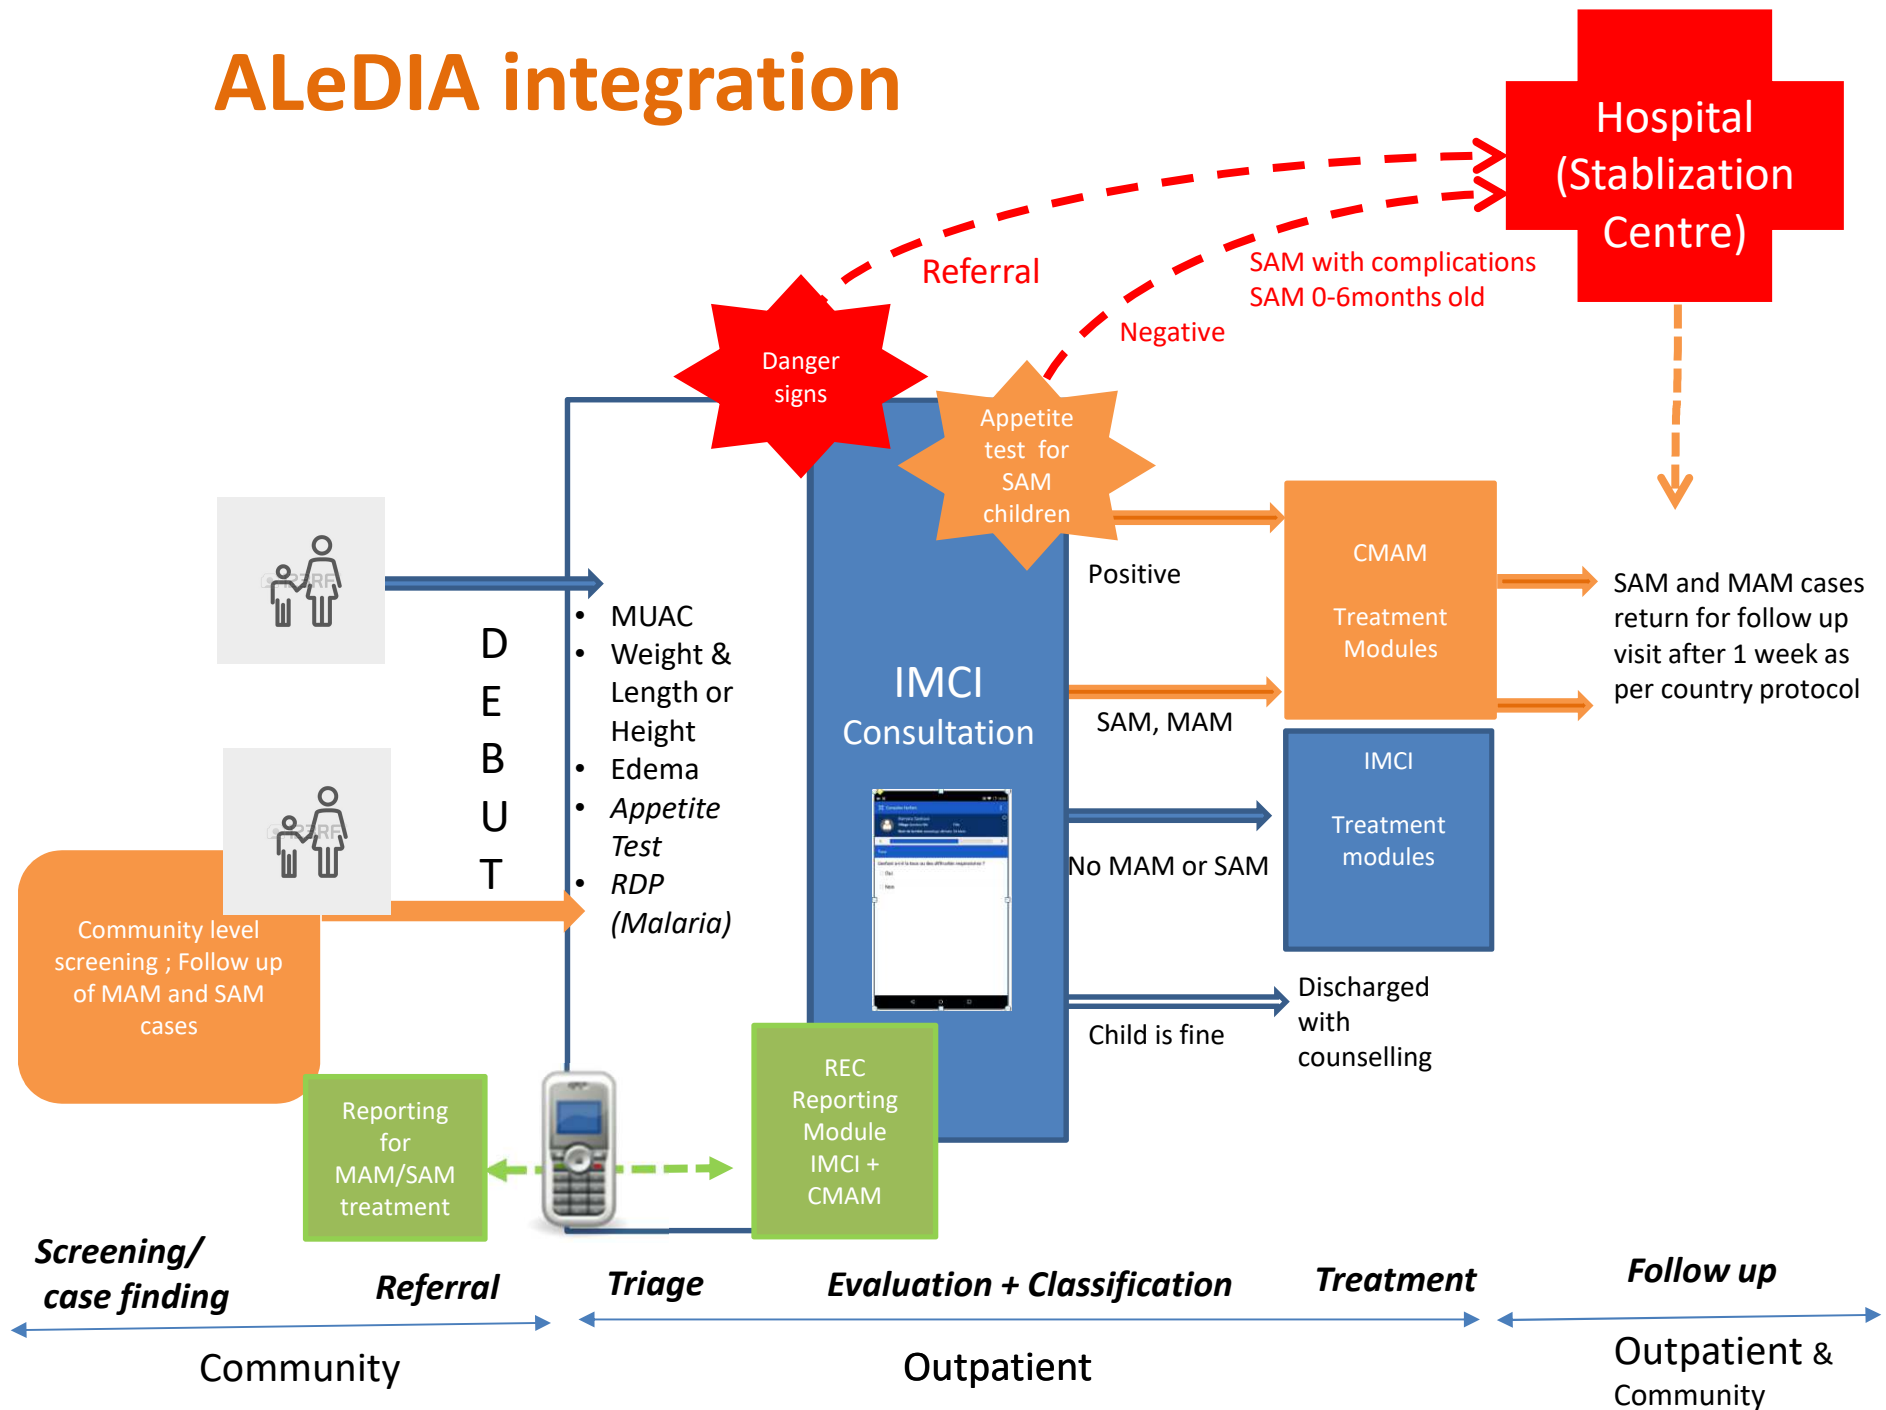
ALeDIA integration

Hospital (Stablization Centre)

Referral

SAM with complications
SAM 0-6months old

Negative

Danger signs

Appetite test for SAM children

D
E
B
U
T

• MUAC
• Weight & Length or Height
• Edema
• *Appetite Test*
• *RDP (Malaria)*

IMCI Consultation

Positive

CMAM

Treatment Modules

SAM and MAM cases return for follow up visit after 1 week as per country protocol

SAM, MAM

IMCI

Treatment modules

No MAM or SAM

Discharged with counselling

Child is fine

Community level screening ; Follow up of MAM and SAM cases

Reporting for MAM/SAM treatment

REC Reporting Module IMCI + CMAM

*Screening/ case finding*

*Referral*

*Triage*

*Evaluation + Classification*

*Treatment*

*Follow up*

Community

Outpatient

Outpatient & Community